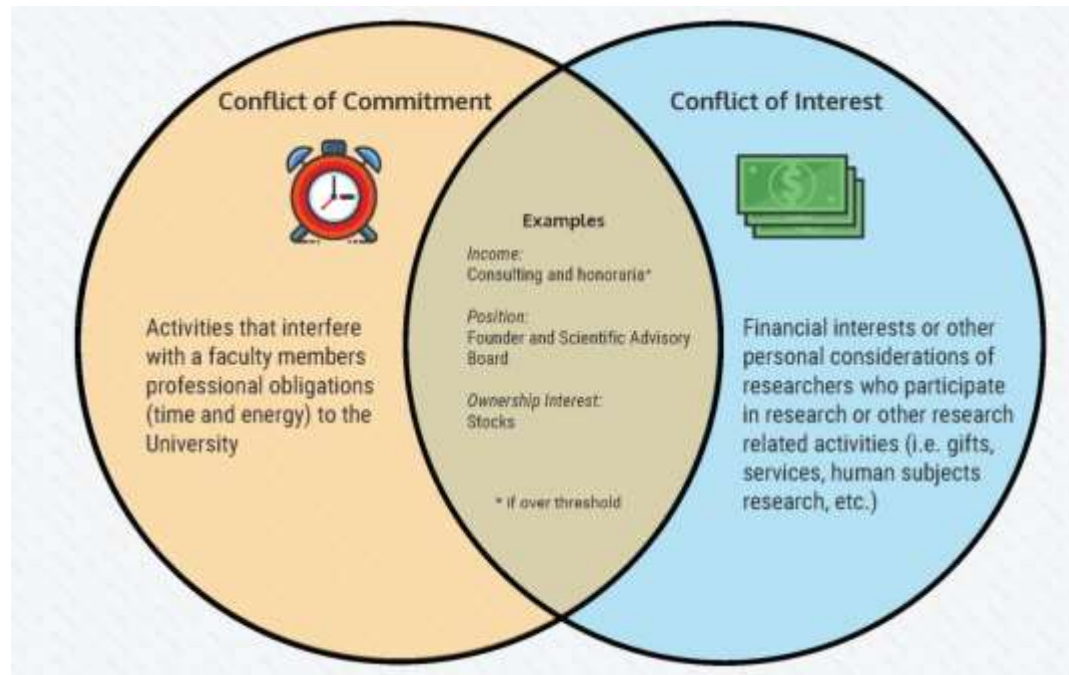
Conflict of Commitment

Activities that interfere with a faculty members professional obligations (time and energy) to the University

Examples

Income:
Consulting and honoraria*

Position:
Founder and Scientific Advisory Board

Ownership Interest:
Stocks

* if over threshold

Conflict of Interest

Financial interests or other personal considerations of researchers who participate in research or other research related activities (i.e. gifts, services, human subjects research, etc.)